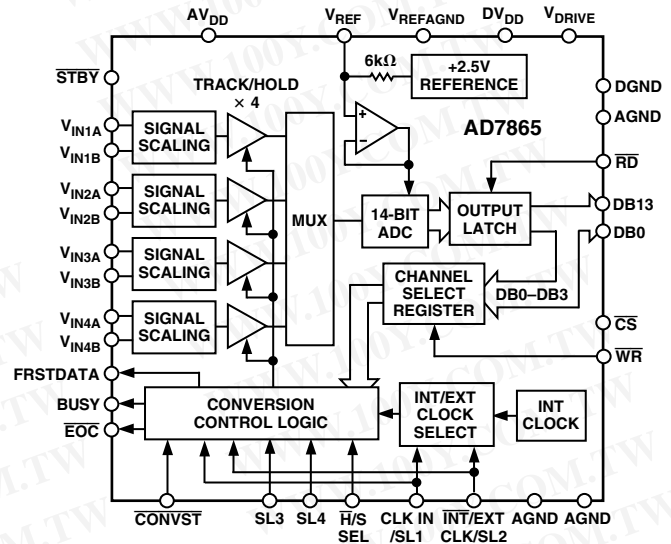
$AV_{DD}$ $V_{REF}$ $V_{REFAGND}$ $DV_{DD}$ $V_{DRIVE}$

$\overline{STBY}$

TRACK/HOLD × 4

6kΩ

+2.5V REFERENCE

DGND

AGND

AD7865

$V_{IN1A}$
$V_{IN1B}$
SIGNAL SCALING

$V_{IN2A}$
$V_{IN2B}$
SIGNAL SCALING

$V_{IN3A}$
$V_{IN3B}$
SIGNAL SCALING

$V_{IN4A}$
$V_{IN4B}$
SIGNAL SCALING

MUX

14-BIT ADC

OUTPUT LATCH

$\overline{RD}$

DB13

DB0

CHANNEL SELECT REGISTER

DB0–DB3

$\overline{CS}$

$\overline{WR}$

FRSTDATA

BUSY

$\overline{EOC}$

CONVERSION CONTROL LOGIC

INT/EXT CLOCK SELECT

INT CLOCK

$\overline{CONVST}$ SL3 SL4 $\overline{H}$/S SEL CLK IN /SL1 $\overline{INT}$/EXT CLK/SL2 AGND AGND

WWW.100Y.COM.TW